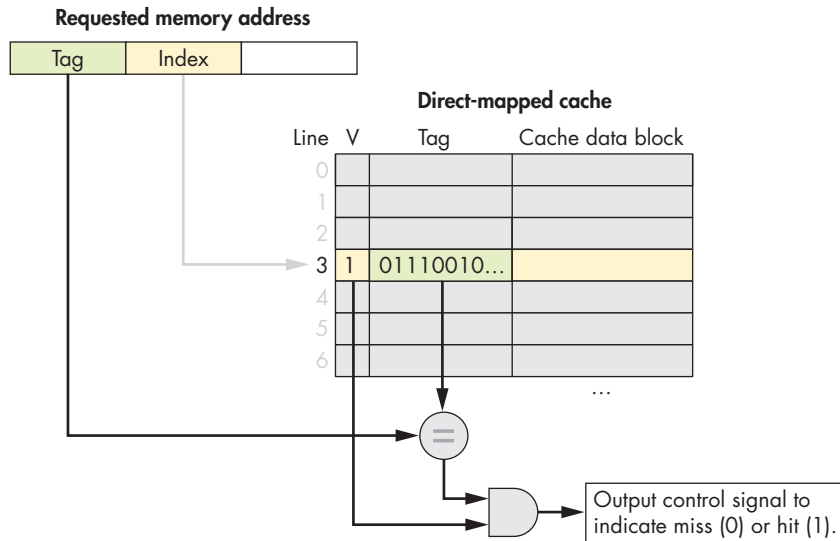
Requested memory address

| Tag | Index | |
|---|---|---|

Direct-mapped cache

| Line | V | Tag | Cache data block |
|---|---|---|---|
| 0 | | | |
| 1 | | | |
| 2 | | | |
| 3 | 1 | 01110010... | |
| 4 | | | |
| 5 | | | |
| 6 | | | |

...

=

Output control signal to indicate miss (0) or hit (1).